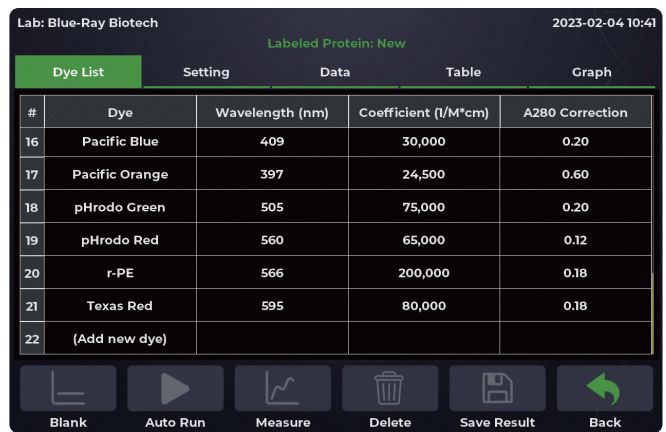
Lab: Blue-Ray Biotech
2023-02-04 10:41
Labeled Protein: New

Dye List | Setting | Data | Table | Graph

| # | Dye | Wavelength (nm) | Coefficient (l/M*cm) | A280 Correction |
|---|---|---|---|---|
| 16 | Pacific Blue | 409 | 30,000 | 0.20 |
| 17 | Pacific Orange | 397 | 24,500 | 0.60 |
| 18 | pHrodo Green | 505 | 75,000 | 0.20 |
| 19 | pHrodo Red | 560 | 65,000 | 0.12 |
| 20 | r-PE | 566 | 200,000 | 0.18 |
| 21 | Texas Red | 595 | 80,000 | 0.18 |
| 22 | (Add new dye) | | | |

Blank
Auto Run
Measure
Delete
Save Result
Back